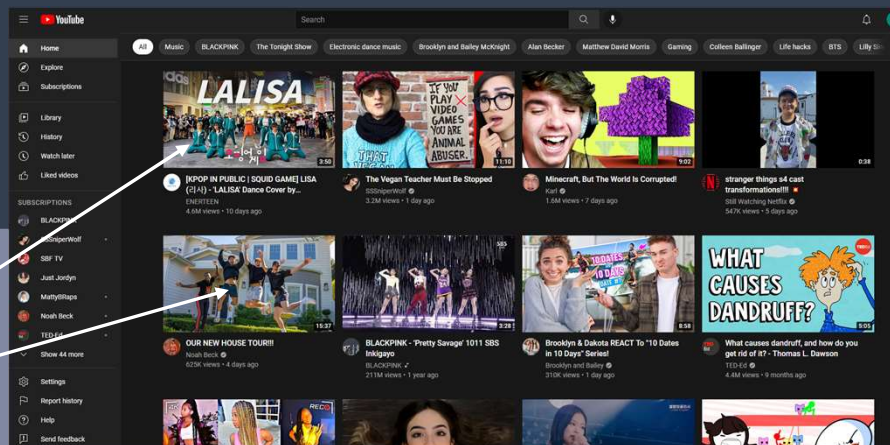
YouTube

Search

Home
Explore
Subscriptions
Library
History
Watch later
Liked videos
SUBSCRIPTIONS
BLACKPINK
SSSniperWolf
SBF TV
Just Jordyn
MattyBRaps
Noah Beck
TED-Ed
Show 44 more
Settings
Report history
Help
Send feedback

All
Music
BLACKPINK
The Tonight Show
Electronic dance music
Brooklyn and Bailey McKnight
Alan Becker
Matthew David Morris
Gaming
Colleen Ballinger
Life hacks
BTS
Lilly Si

LALISA
3:50
[KPOP IN PUBLIC | SQUID GAME] LISA (리사) - 'LALISA' Dance Cover by...
ENERTEEN
4.6M views • 10 days ago

IF YOU PLAY VIDEO GAMES YOU ARE ANIMAL ABUSER
THAT
11:10
The Vegan Teacher Must Be Stopped
SSSniperWolf
3.2M views • 1 day ago

9:02
Minecraft, But The World Is Corrupted!
Karl
1.6M views • 7 days ago

0:38
stranger things s4 cast transformations!!!!
Still Watching Netflix
547K views • 5 days ago

15:37
OUR NEW HOUSE TOUR!!!
Noah Beck
625K views • 4 days ago

SBS
3:28
BLACKPINK - 'Pretty Savage' 1011 SBS Inkigayo
BLACKPINK
211M views • 1 year ago

10 DATES
8:58
Brooklyn & Dakota REACT To "10 Dates in 10 Days" Series!
Brooklyn and Bailey
310K views • 1 day ago

WHAT CAUSES DANDRUFF?
5:05
What causes dandruff, and how do you get rid of it? - Thomas L. Dawson
TED-Ed
4.4M views • 9 months ago

REC